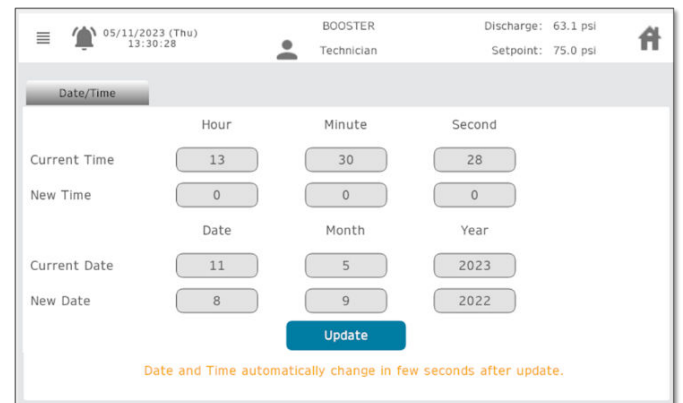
05/11/2023 (Thu)
13:30:28

BOOSTER
Technician

Discharge: 63.1 psi
Setpoint: 75.0 psi

Date/Time

| | Hour | Minute | Second |
|---|---|---|---|
| Current Time | 13 | 30 | 28 |
| New Time | 0 | 0 | 0 |

| | Date | Month | Year |
|---|---|---|---|
| Current Date | 11 | 5 | 2023 |
| New Date | 8 | 9 | 2022 |

Update

Date and Time automatically change in few seconds after update.